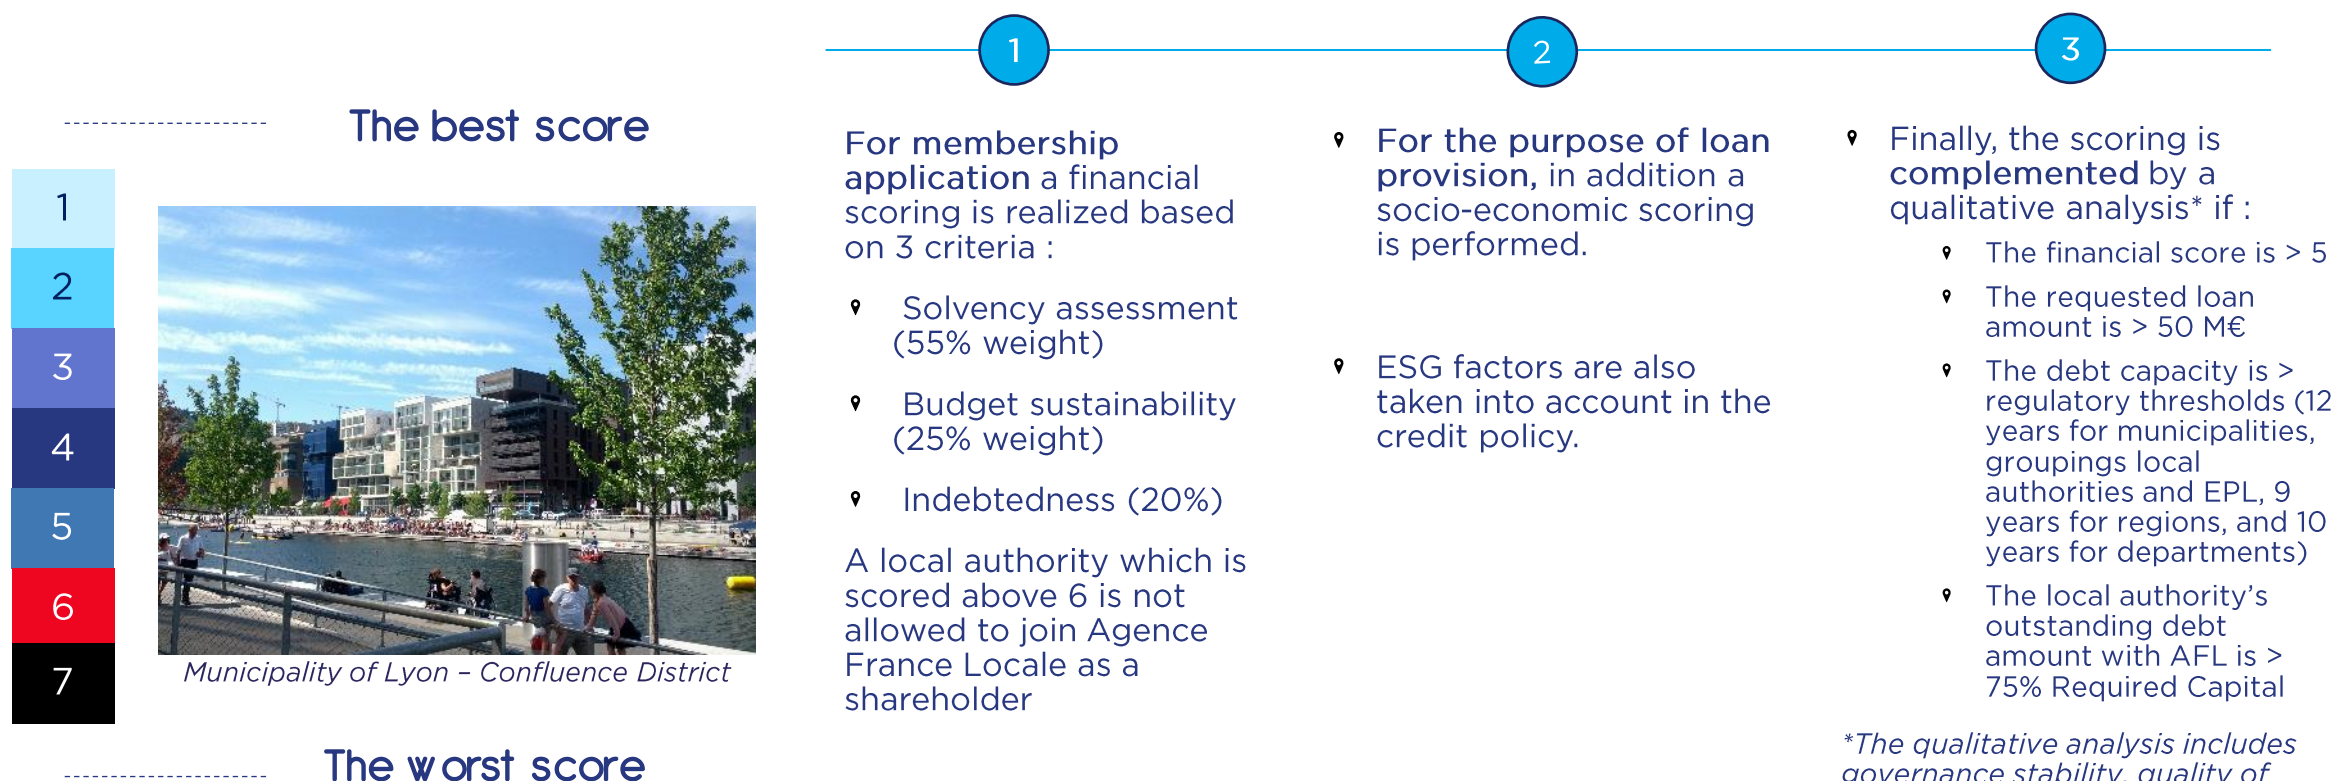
The best score

1
2
3
4
5
6
7

Municipality of Lyon – Confluence District

The worst score

1

For membership application a financial scoring is realized based on 3 criteria :

Solvency assessment (55% weight)

Budget sustainability (25% weight)

Indebtedness (20%)

A local authority which is scored above 6 is not allowed to join Agence France Locale as a shareholder

2

For the purpose of loan provision, in addition a socio-economic scoring is performed.

ESG factors are also taken into account in the credit policy.

3

Finally, the scoring is complemented by a qualitative analysis* if :

The financial score is > 5

The requested loan amount is > 50 M€

The debt capacity is > regulatory thresholds (12 years for municipalities, groupings local authorities and EPL, 9 years for regions, and 10 years for departments)

The local authority's outstanding debt amount with AFL is > 75% Required Capital

*The qualitative analysis includes governance stability, quality of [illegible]